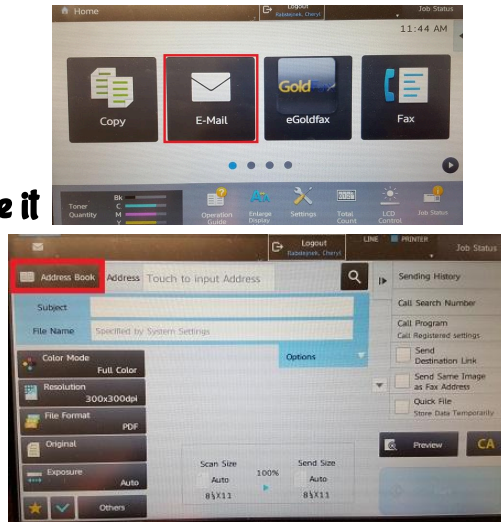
Home
Logout
Rabatenek, Cheryl
Job Status
11:44 AM
Copy
E-Mail
Gold
eGoldfax
Fax
e it
Toner Quantity
Bk
C
M
Y
Operation Guide
Enlarge Display
Settings
Total Count
LCD Control
Job Status

Logout
Rabatenek, Cheryl
LINE
PRINTER
Job Status
Address Book
Address
Touch to input Address
Sending History
Call Search Number
Call Program
Call Registered settings
Subject
File Name
Specified by System Settings
Options
Send Destination Link
Send Same Image as Fax Address
Quick File
Store Data Temporarily
Color Mode
Full Color
Resolution
300x300dpi
File Format
PDF
Original
Exposure
Auto
Others
Scan Size
Auto
$8\frac{1}{2}$X11
100%
Send Size
Auto
$8\frac{1}{2}$X11
Preview
CA